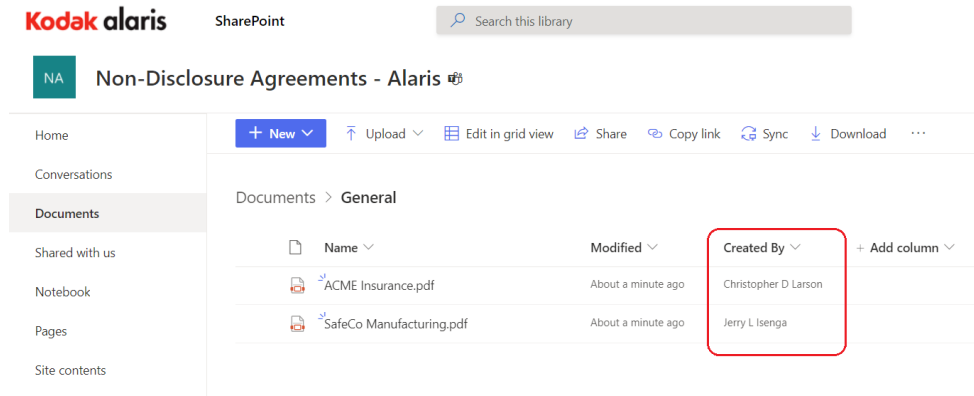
Kodak alaris SharePoint

Search this library

NA Non-Disclosure Agreements - Alaris

Home
Conversations
Documents
Shared with us
Notebook
Pages
Site contents

+ New Upload Edit in grid view Share Copy link Sync Download ···

Documents > General

| | Name | Modified | Created By | + Add column |
|---|---|---|---|---|
| | ACME Insurance.pdf | About a minute ago | Christopher D Larson | |
| | SafeCo Manufacturing.pdf | About a minute ago | Jerry L Isenga | |